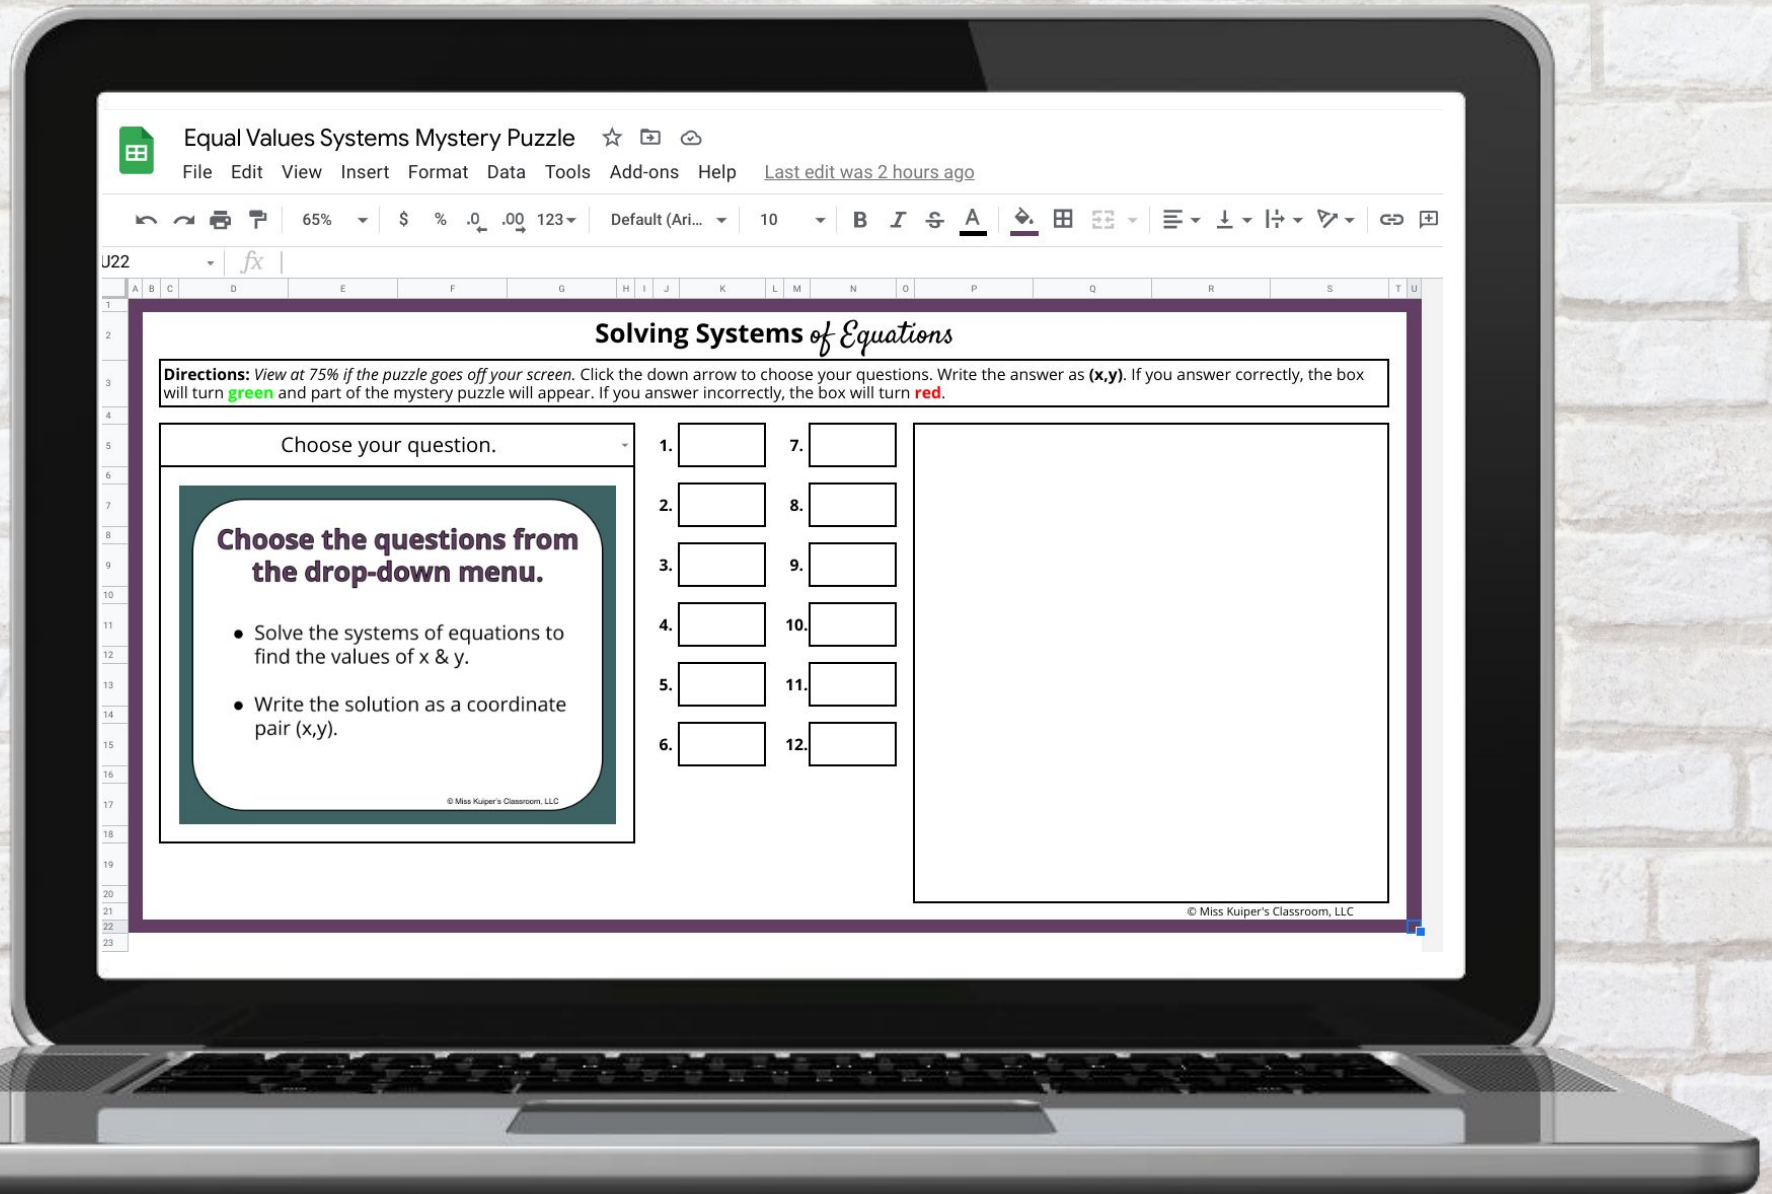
Equal Values Systems Mystery Puzzle

File Edit View Insert Format Data Tools Add-ons Help Last edit was 2 hours ago

65% $ % .0 .00 123 Default (Ari... 10 B I S A

U22 $fx$

A B C D E F G H I J K L M N O P Q R S T U

1 2 3 4 5 6 7 8 9 10 11 12 13 14 15 16 17 18 19 20 21 22 23

Solving Systems of Equations

Directions: View at 75% if the puzzle goes off your screen. Click the down arrow to choose your questions. Write the answer as (x,y). If you answer correctly, the box will turn green and part of the mystery puzzle will appear. If you answer incorrectly, the box will turn red.

Choose your question.

Choose the questions from the drop-down menu.

• Solve the systems of equations to find the values of x & y.

• Write the solution as a coordinate pair (x,y).

© Miss Kuiper's Classroom, LLC

1.
2.
3.
4.
5.
6.
7.
8.
9.
10.
11.
12.

© Miss Kuiper's Classroom, LLC